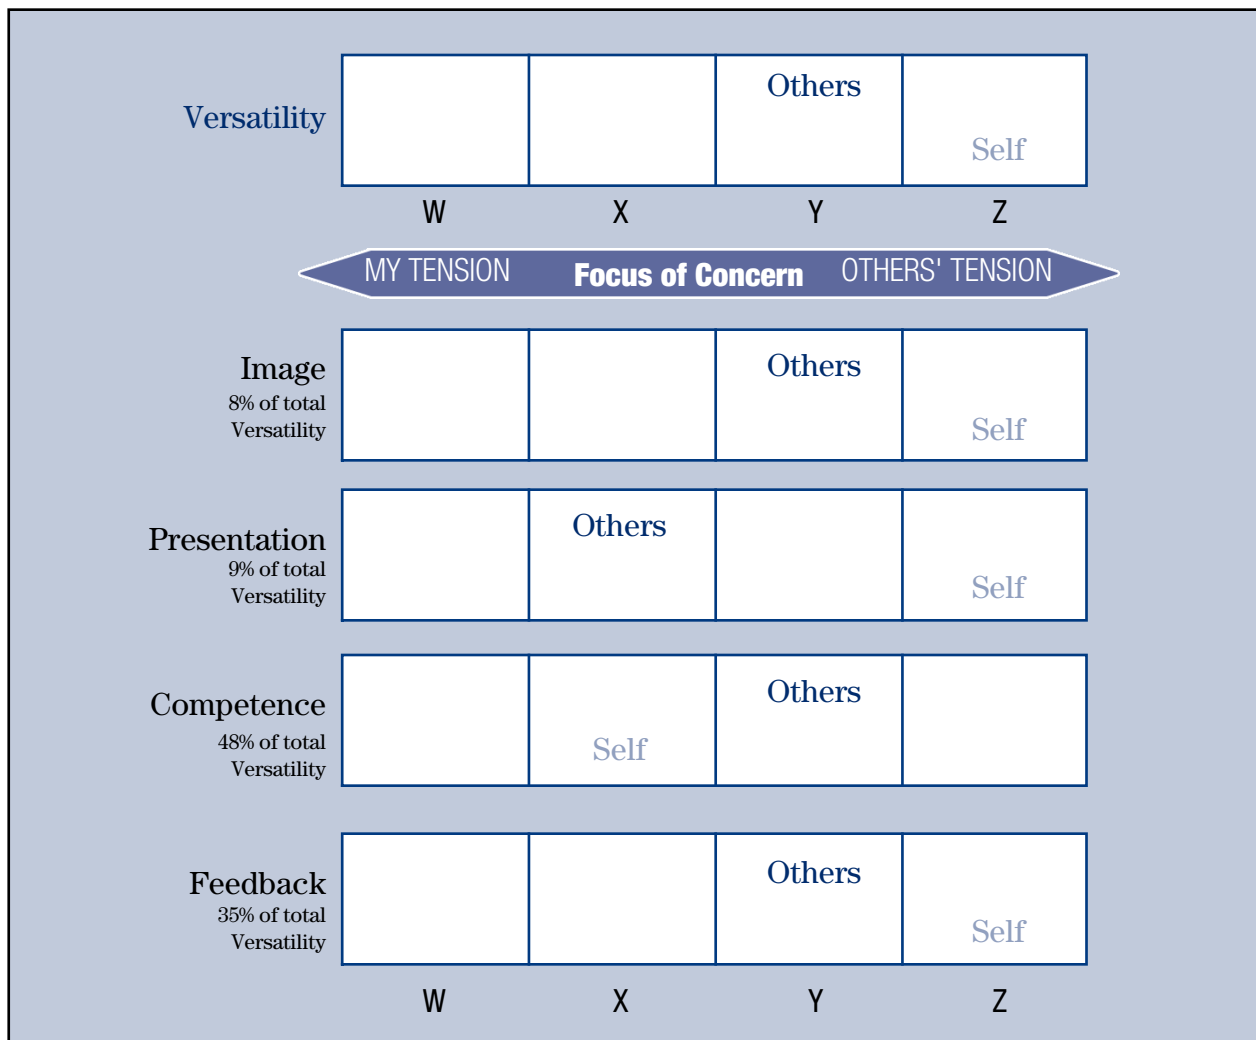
Versatility

| W | X | Y | Z |
|---|---|---|---|
| | | Others | Self |

MY TENSION Focus of Concern OTHERS' TENSION

Image
8% of total Versatility

| | | Others | Self |
|---|---|---|---|

Presentation
9% of total Versatility

| | Others | | Self |
|---|---|---|---|

Competence
48% of total Versatility

| | Self | Others | |
|---|---|---|---|

Feedback
35% of total Versatility

| | | Others | Self |
|---|---|---|---|

W X Y Z